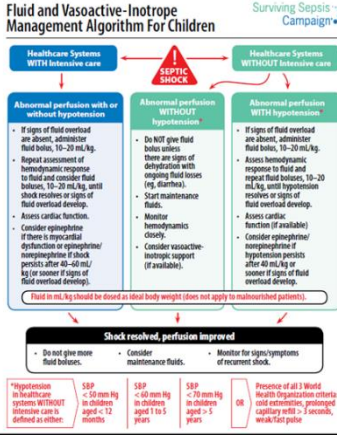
Fluid and Vasoactive-Inotrope Management Algorithm For Children

Surviving Sepsis Campaign

Healthcare Systems WITH Intensive care

SEPTIC SHOCK

Healthcare Systems WITHOUT Intensive care

Abnormal perfusion with or without hypotension

- If signs of fluid overload are absent, administer fluid bolus, 10–20 mL/kg.
- Repeat assessment of hemodynamic response to fluid and consider fluid boluses, 10–20 mL/kg, until shock resolves or signs of fluid overload develop.
- Assess cardiac function.
- Consider epinephrine if there is myocardial dysfunction or epinephrine/norepinephrine if shock persists after 40–60 mL/kg (or sooner if signs of fluid overload develop).

Abnormal perfusion WITHOUT hypotension

- DO NOT give fluid bolus unless there are signs of dehydration with ongoing fluid losses (eg, diarrhea).
- Start maintenance fluids.
- Monitor hemodynamics closely.
- Consider vasoactive-inotropic support (if available).

Abnormal perfusion WITH hypotension*

- If signs of fluid overload are absent, administer fluid bolus, 10–20 mL/kg.
- Assess hemodynamic response to fluid and repeat fluid boluses, 10–20 mL/kg, until hypotension resolves or signs of fluid overload develop.
- Assess cardiac function (if available)
- Consider epinephrine/norepinephrine if hypotension persists after 40 mL/kg or sooner if signs of fluid overload develop.

Fluid in mL/kg should be dosed as ideal body weight (does not apply to malnourished patients).

Shock resolved, perfusion improved

- Do not give more fluid boluses.
- Consider maintenance fluids.
- Monitor for signs/symptoms of recurrent shock.

*Hypotension in healthcare systems WITHOUT intensive care is defined as either:

SBP < 50 mm Hg in children aged < 12 months

SBP < 60 mm Hg in children aged 1 to 5 years

SBP < 70 mm Hg in children aged > 5 years

OR

Presence of all 3 World Health Organization criteria: cold extremities, prolonged capillary refill > 3 seconds, weak/fast pulse